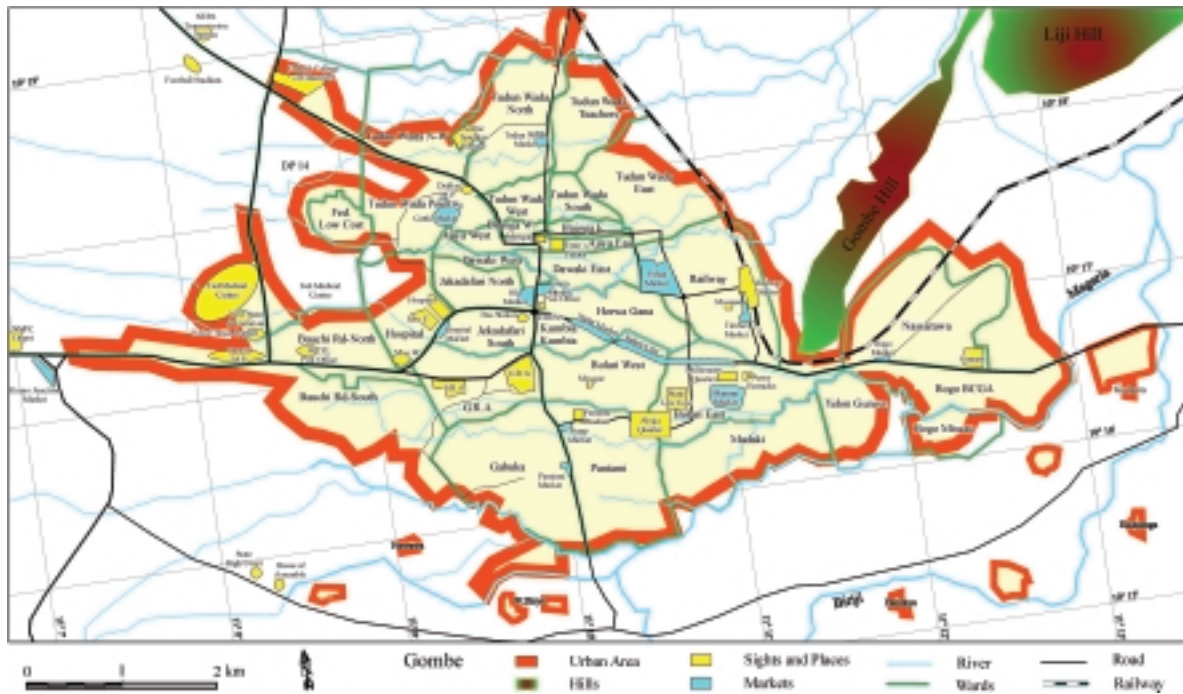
Liji Hill

Gombe Hill

Tudun Wada North

Tudun Wada Yamdon

Tudun Wada N. W.

DP 14

Tudun Wada East

Tudun Wada West

Tudun Wada South

Tudun Wada Pantami

Fed Low Cost

Jekadafari West

Dawaki West

Dawaki East

Jekadafari North

Jekadafari South

Railway

Herwa Gana

Kumbiya Kumbiya

Hospital

Bauchi Rd.-North

Bauchi Rd.-South

Bolari West

Bolari East

G R A

Nasarawa

Buge BCGA

Buge Mason

Tabra Gabaru

Madaki

Gabuka

Pantami

Magazia

0 1 2 km

Gombe

Urban Area

Hills

Sights and Places

Markets

River

Wards

Road

Railway